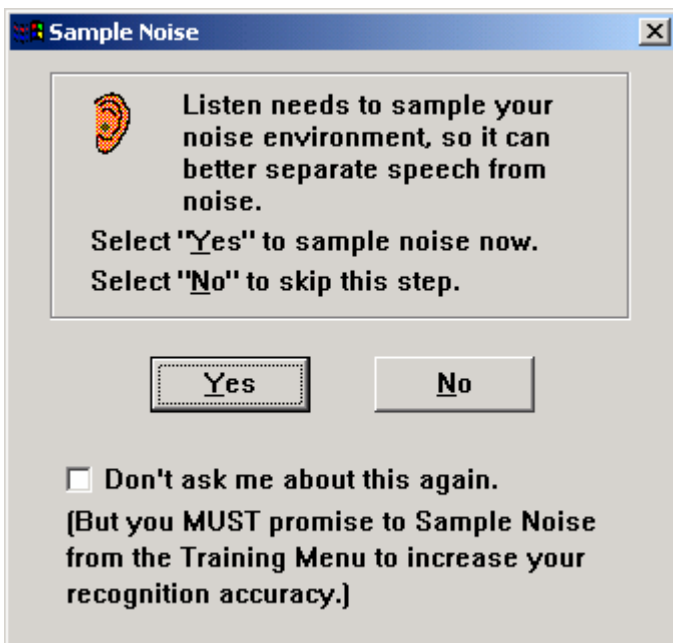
Sample Noise

Listen needs to sample your noise environment, so it can better separate speech from noise.

Select "Yes" to sample noise now.

Select "No" to skip this step.

Yes

No

Don't ask me about this again.

(But you MUST promise to Sample Noise from the Training Menu to increase your recognition accuracy.)